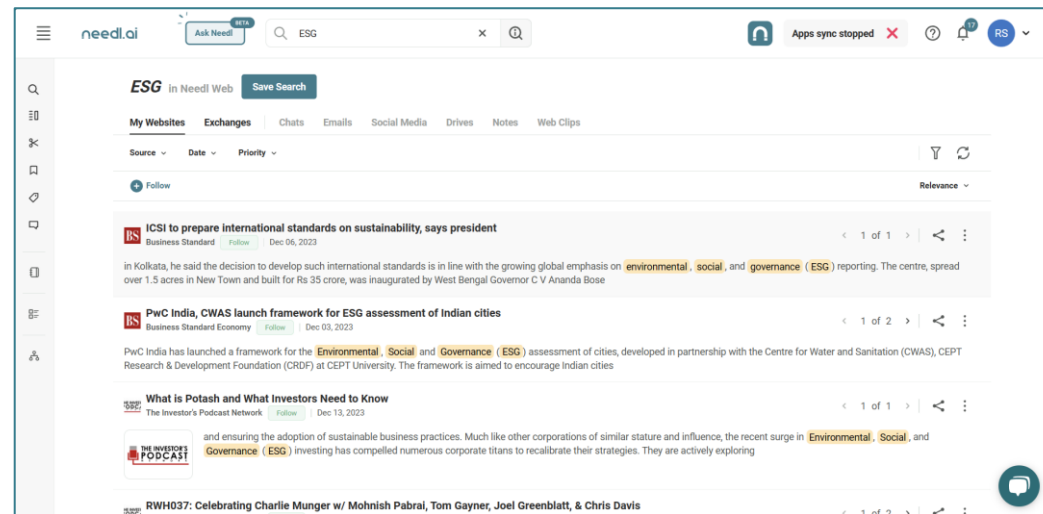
needl.ai

BETA
Ask Needl

ESG

Apps sync stopped

17

RS

ESG in Needl Web

Save Search

My Websites Exchanges Chats Emails Social Media Drives Notes Web Clips

Source Date Priority

Follow

Relevance

BS ICSI to prepare international standards on sustainability, says president
Business Standard Follow | Dec 06, 2023

1 of 1

in Kolkata, he said the decision to develop such international standards is in line with the growing global emphasis on environmental, social, and governance (ESG) reporting. The centre, spread over 1.5 acres in New Town and built for Rs 35 crore, was inaugurated by West Bengal Governor C V Ananda Bose

BS PwC India, CWAS launch framework for ESG assessment of Indian cities
Business Standard Economy Follow | Dec 03, 2023

1 of 2

PwC India has launched a framework for the Environmental, Social and Governance (ESG) assessment of cities, developed in partnership with the Centre for Water and Sanitation (CWAS), CEPT Research & Development Foundation (CRDF) at CEPT University. The framework is aimed to encourage Indian cities

What is Potash and What Investors Need to Know
The Investor's Podcast Network Follow | Dec 13, 2023

1 of 1

THE INVESTOR'S PODCAST

and ensuring the adoption of sustainable business practices. Much like other corporations of similar stature and influence, the recent surge in Environmental, Social, and Governance (ESG) investing has compelled numerous corporate titans to recalibrate their strategies. They are actively exploring

RWH037: Celebrating Charlie Munger w/ Mohnish Pabrai, Tom Gayner, Joel Greenblatt, & Chris Davis

1 of 2